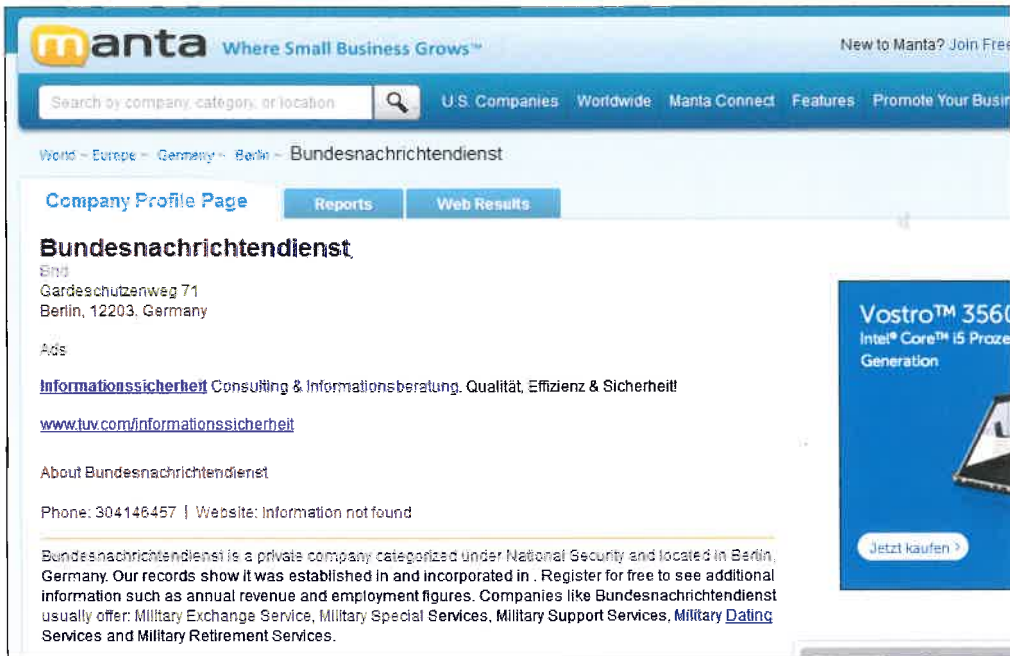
manta Where Small Business Grows™

New to Manta? Join Free

Search by company, category, or location

U.S. Companies Worldwide Manta Connect Features Promote Your Busin

World » Europe » Germany » Berlin » Bundesnachrichtendienst

Company Profile Page | Reports | Web Results

Bundesnachrichtendienst

Bnd

Gardeschutzenweg 71
Berlin, 12203, Germany

Ads

Informationssicherheit Consulting & Informationsberatung. Qualität, Effizienz & Sicherheit!

www.tuv.com/informationssicherheit

About Bundesnachrichtendienst

Phone: 304146457 | Website: Information not found

Bundesnachrichtendienst is a private company categorized under National Security and located in Berlin, Germany. Our records show it was established in and incorporated in . Register for free to see additional information such as annual revenue and employment figures. Companies like Bundesnachrichtendienst usually offer: Military Exchange Service, Military Special Services, Military Support Services, Military Dating Services and Military Retirement Services.

Vostro™ 3560
Intel® Core™ i5 Proze
Generation

Jetzt kaufen ›